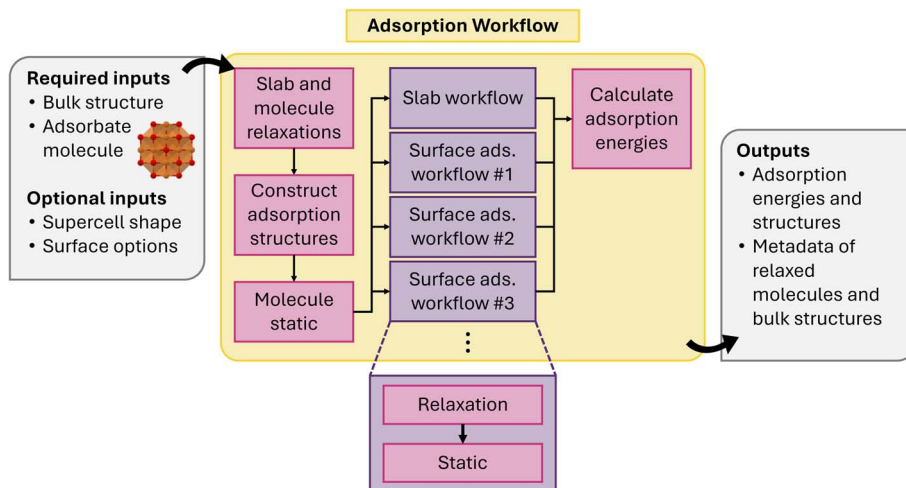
Adsorption Workflow

Required inputs
• Bulk structure
• Adsorbate molecule

Optional inputs
• Supercell shape
• Surface options

Slab and molecule relaxations

Construct adsorption structures

Molecule static

Slab workflow

Surface ads. workflow #1

Surface ads. workflow #2

Surface ads. workflow #3

⋮

Calculate adsorption energies

Relaxation

Static

Outputs
• Adsorption energies and structures
• Metadata of relaxed molecules and bulk structures